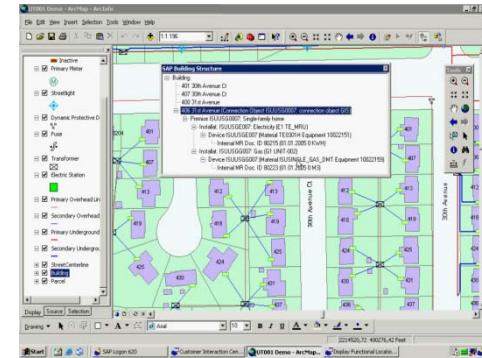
UT001 Demo - ArcMap - ArcInfo

File Edit View Insert Selection Tools Window Help

1:1,196

Inactive
Primary Meter
Streetlight
Dynamic Protective D
Fuse
Transformer
Electric Station
Primary Overhead Lin
Secondary Overhead
Primary Undergroun
Secondary Undergrou
StreetCenterline
Building
Parcel

Display Source Selection

SAP Building Structure
Building
401 30th Avenue Ct
407 30th Avenue Ct
400 31st Avenue
406 31st Avenue (Connection Object ISUUSG0007: connection object GIS)
Premise ISUUSG0007: Single-family home
Installat. ISUUSGE007: Electricity (ET TE_MRU)
Device ISUUSGE007 (Material TE00014 Equipment 10022151)
Internal MR Doc. ID 00215 (01.01.2005 0 KWH)
Installat. ISUUSGG007: Gas (GT UNIT-002)
Device ISUUSGG007 (Material SINGLE_GAS_UNIT Equipment 10022159)
Internal MR Doc. ID 00223 (01.01.2005 0 M3)

30th Avenue Ct
30th Avenue

Drawing Arial 10 B I U A

2214520.72 400276.42 Feet

Start SAP Logon 620 Customer Interaction Cen... UT001 Demo - ArcMap... Display Functional Locatio...